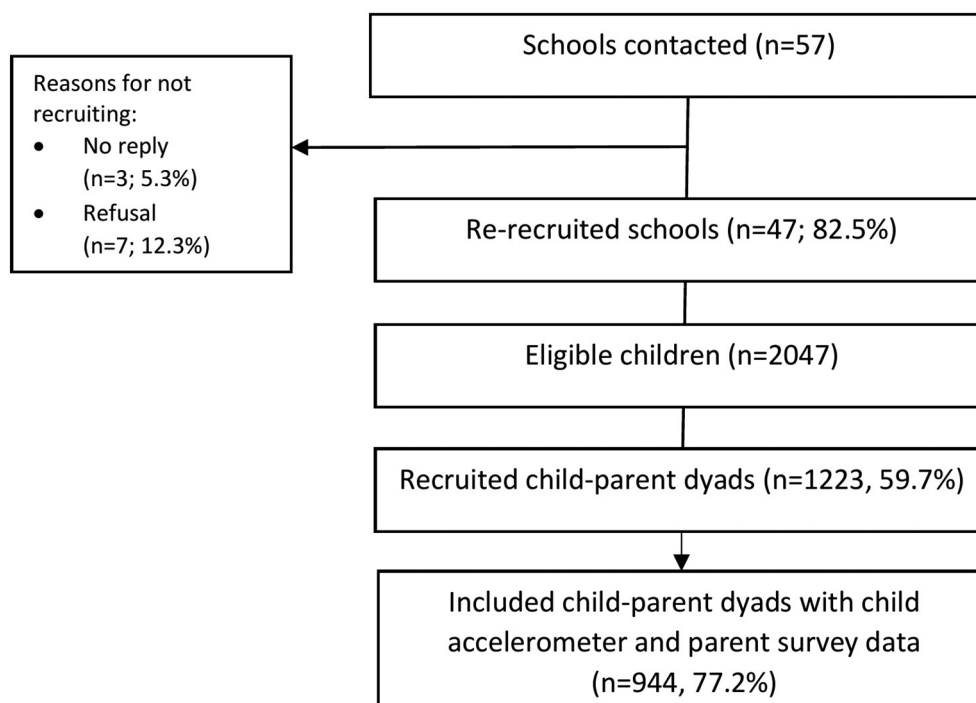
Schools contacted (n=57)

Reasons for not recruiting:
- No reply (n=3; 5.3%)
- Refusal (n=7; 12.3%)

Re-recruited schools (n=47; 82.5%)

Eligible children (n=2047)

Recruited child-parent dyads (n=1223, 59.7%)

Included child-parent dyads with child accelerometer and parent survey data (n=944, 77.2%)